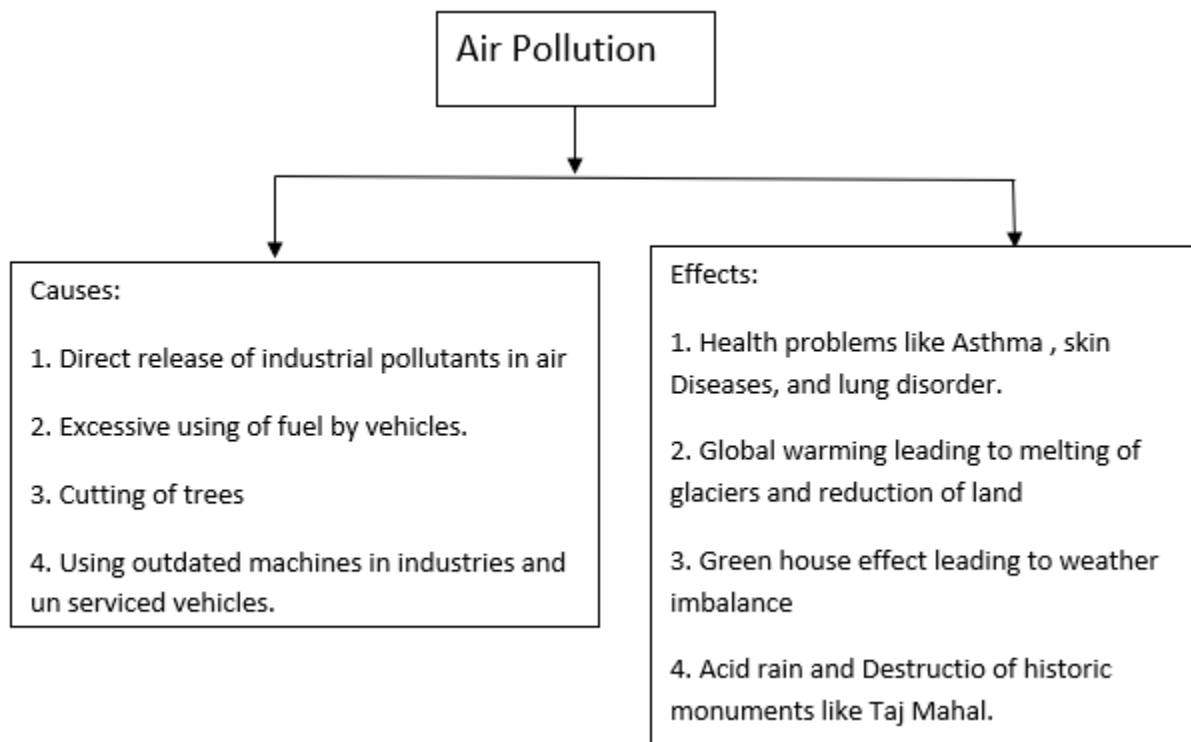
Air Pollution

Causes:

1. Direct release of industrial pollutants in air

2. Excessive using of fuel by vehicles.

3. Cutting of trees

4. Using outdated machines in industries and un serviced vehicles.

Effects:

1. Health problems like Asthma , skin Diseases, and lung disorder.

2. Global warming leading to melting of glaciers and reduction of land

3. Green house effect leading to weather imbalance

4. Acid rain and Destructio of historic monuments like Taj Mahal.